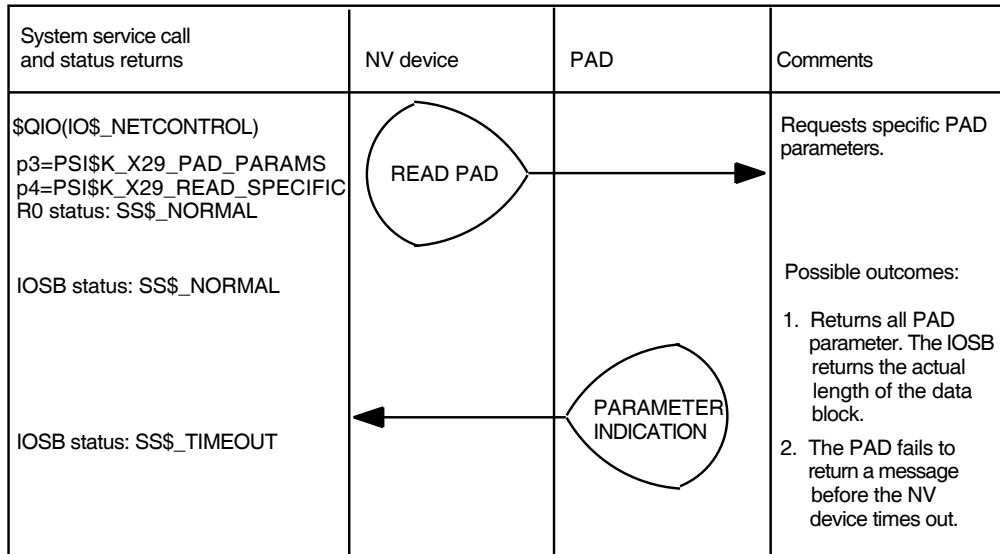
| System service call and status returns | NV device | PAD | Comments |
|---|---|---|---|
| \$QIO(IO\$_NETCONTROL) p3=PSI\$K_X29_PAD_PARAMS p4=PSI\$K_X29_READ_SPECIFIC R0 status: SS\$_NORMAL | READ PAD | | Requests specific PAD parameters. |
| IOSB status: SS\$_NORMAL | | | Possible outcomes: 1. Returns all PAD parameter. The IOSB returns the actual length of the data block. |
| IOSB status: SS\$_TIMEOUT | | PARAMETER INDICATION | 2. The PAD fails to return a message before the NV device times out. |